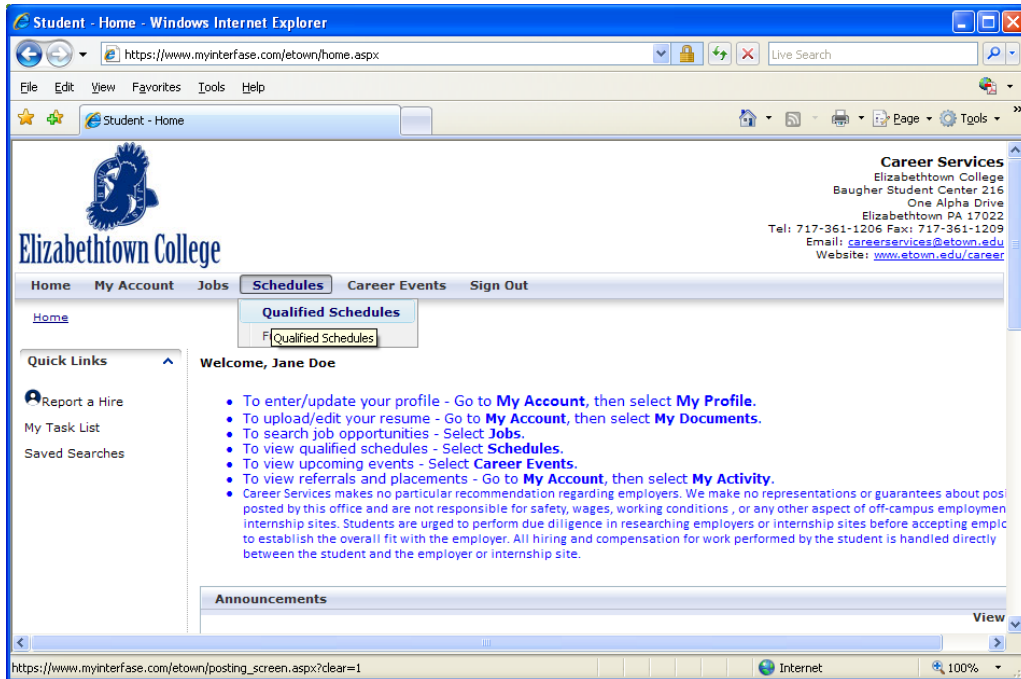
Student - Home - Windows Internet Explorer

https://www.myinterfase.com/etown/home.aspx

Live Search

File Edit View Favorites Tools Help

Student - Home

Page ▾ Tools ▾

Elizabethtown College

Career Services
Elizabethtown College
Baugher Student Center 216
One Alpha Drive
Elizabethtown PA 17022
Tel: 717-361-1206 Fax: 717-361-1209
Email: careerservices@etown.edu
Website: www.etown.edu/career

Home My Account Jobs Schedules Career Events Sign Out

Home

Qualified Schedules
F Qualified Schedules

Quick Links

Report a Hire
My Task List
Saved Searches

Welcome, Jane Doe

- To enter/update your profile - Go to My Account, then select My Profile.
- To upload/edit your resume - Go to My Account, then select My Documents.
- To search job opportunities - Select Jobs.
- To view qualified schedules - Select Schedules.
- To view upcoming events - Select Career Events.
- To view referrals and placements - Go to My Account, then select My Activity.
- Career Services makes no particular recommendation regarding employers. We make no representations or guarantees about posi posted by this office and are not responsible for safety, wages, working conditions , or any other aspect of off-campus employmen internship sites. Students are urged to perform due diligence in researching employers or internship sites before accepting emplo to establish the overall fit with the employer. All hiring and compensation for work performed by the student is handled directly between the student and the employer or internship site.

Announcements

View

https://www.myinterfase.com/etown/posting_screen.aspx?clear=1

Internet

100%